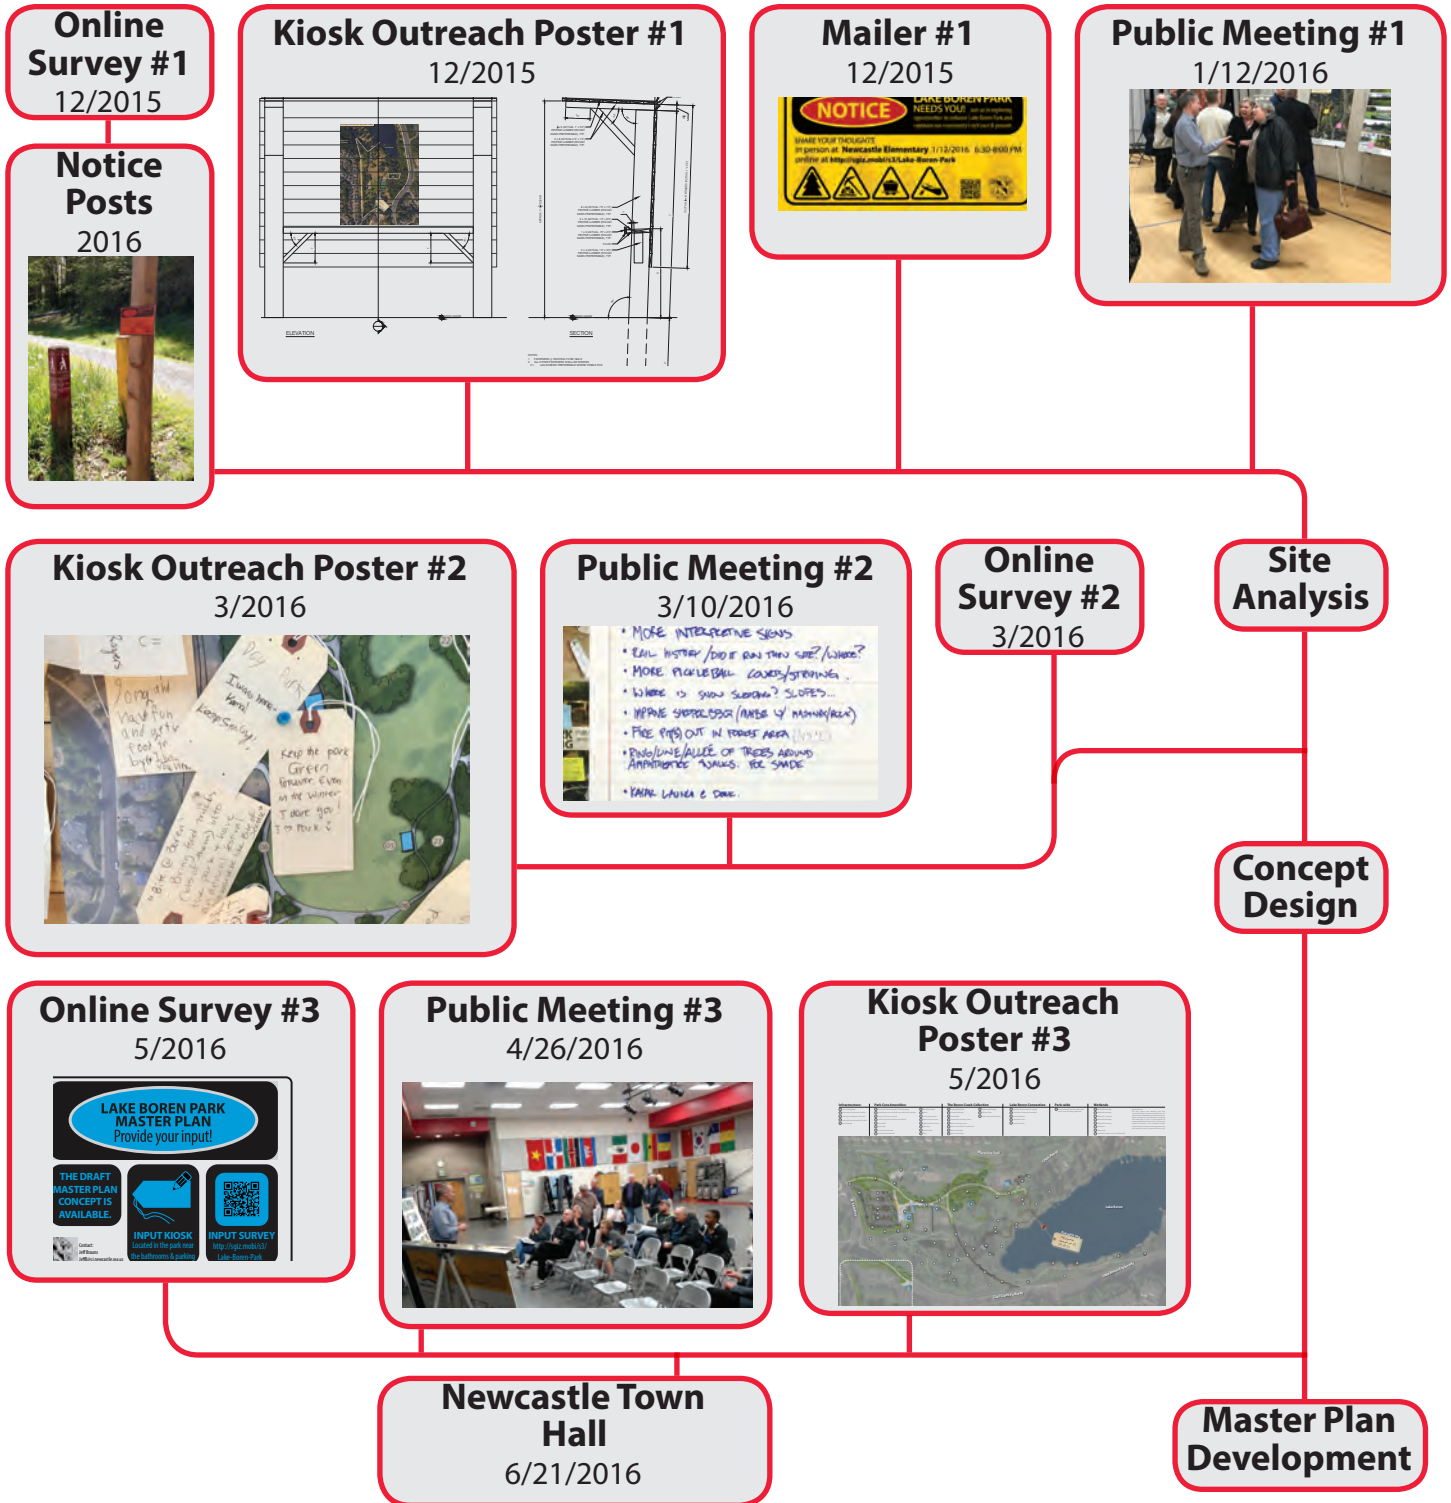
Online Survey #1
12/2015

Kiosk Outreach Poster #1
12/2015

ELEVATION

SECTION

Mailer #1
12/2015

NOTICE
LAKE BOREN PARK NEEDS YOU!
SHARE YOUR THOUGHTS
in person at: Newcastle Elementary 1/12/2016 6:30-8:00 PM
online at: http://sgiz.mobi/s3/Lake-Boren-Park

Public Meeting #1
1/12/2016

Notice Posts
2016

Kiosk Outreach Poster #2
3/2016

Public Meeting #2
3/10/2016

• MORE INTERPRETIVE SIGNS
• RAIL HISTORY /DID IT RUN THRU SITE? /WHERE?
• MORE PICKLEBALL COURTS/STRIPING
• WHERE IS SNOW SLEDDING? SLOPES...
• IMPROVE SHORELINE (MAYBE W/ MASONRY/ROCK)
• FIRE PIT(S) OUT IN FOREST AREA
• RING/LINE/ALLÉE OF TREES AROUND AMPHITHEATRE & WALKS. FOR SHADE
• KAYAK LAUNCH & DOCK

Online Survey #2
3/2016

Site Analysis

Concept Design

Online Survey #3
5/2016

LAKE BOREN PARK MASTER PLAN
Provide your input!
THE DRAFT MASTER PLAN CONCEPT IS AVAILABLE.
INPUT KIOSK
Located in the park near the bathrooms & parking
INPUT SURVEY
http://sgiz.mobi/s3/Lake-Boren-Park

Public Meeting #3
4/26/2016

Kiosk Outreach Poster #3
5/2016

Newcastle Town Hall
6/21/2016

Master Plan Development